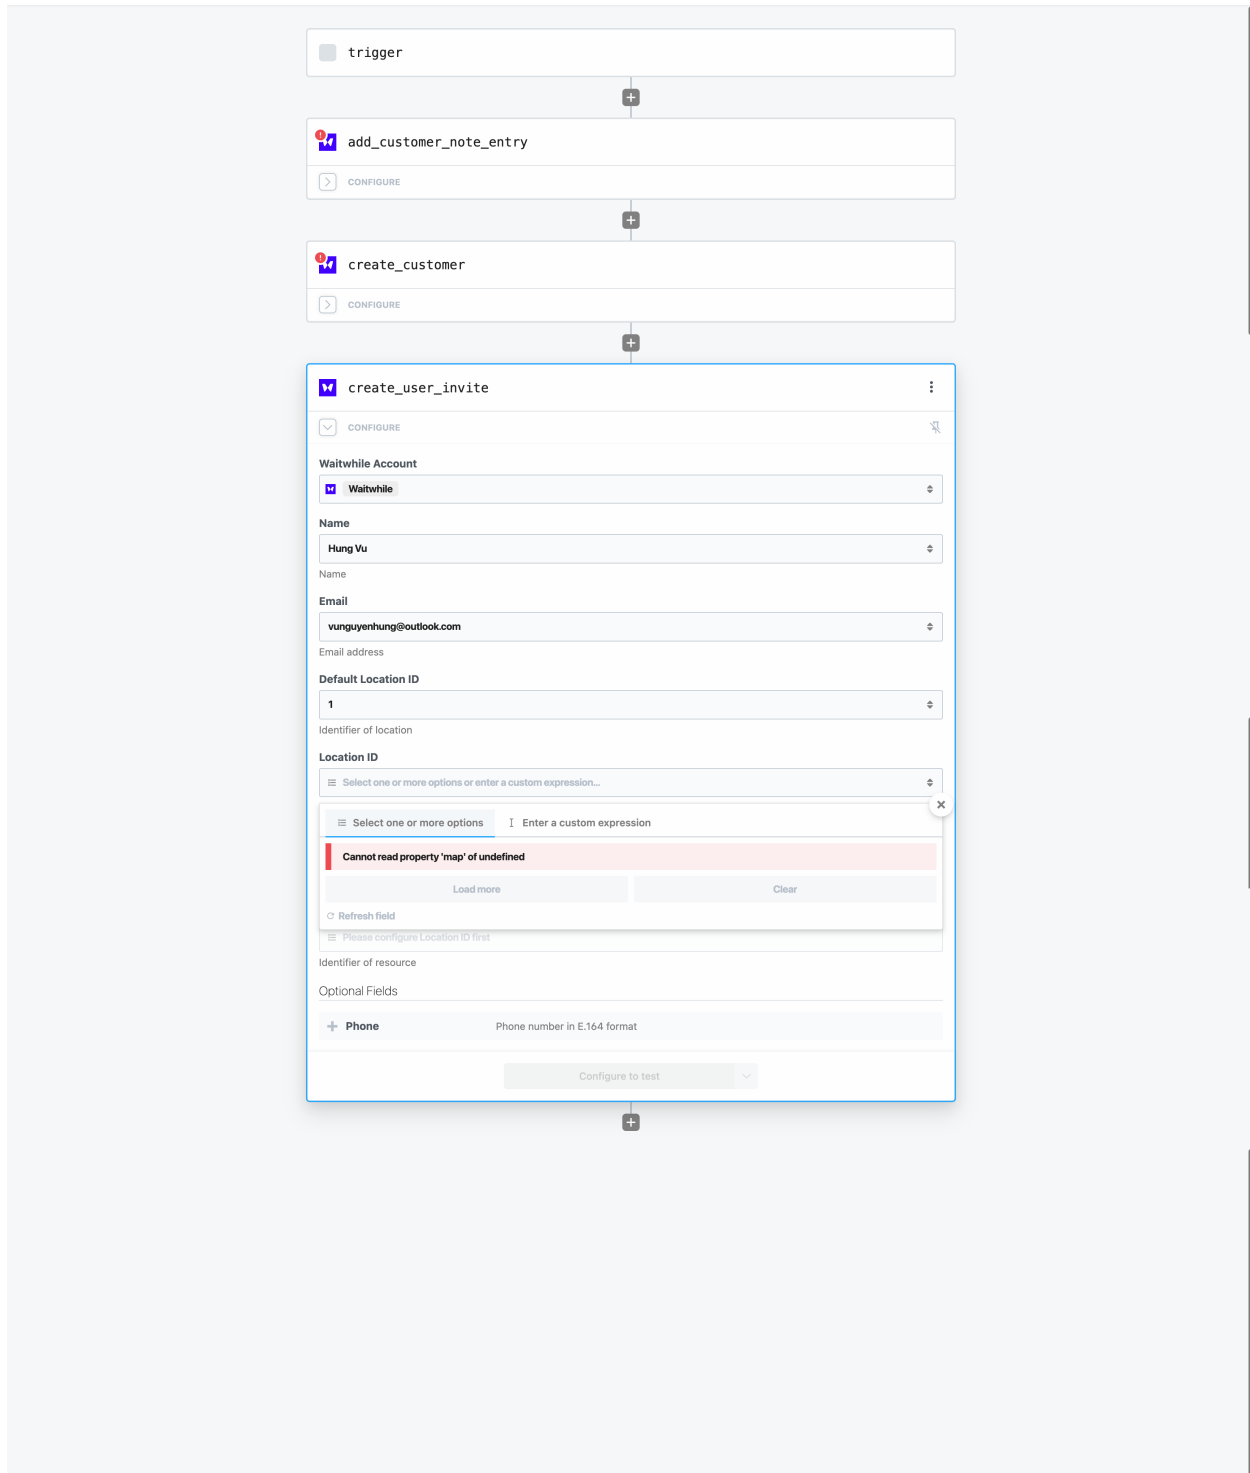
trigger

add_customer_note_entry

CONFIGURE

create_customer

CONFIGURE

create_user_invite

CONFIGURE

Waitwhile Account

Waitwhile

Name

Hung Vu

Name

Email

vunguyenhung@outlook.com

Email address

Default Location ID

1

Identifier of location

Location ID

Select one or more options or enter a custom expression...

Select one or more options

Enter a custom expression

Cannot read property 'map' of undefined

Load more

Clear

Refresh field

Please configure Location ID first

Identifier of resource

Optional Fields

Phone

Phone number in E.164 format

Configure to test